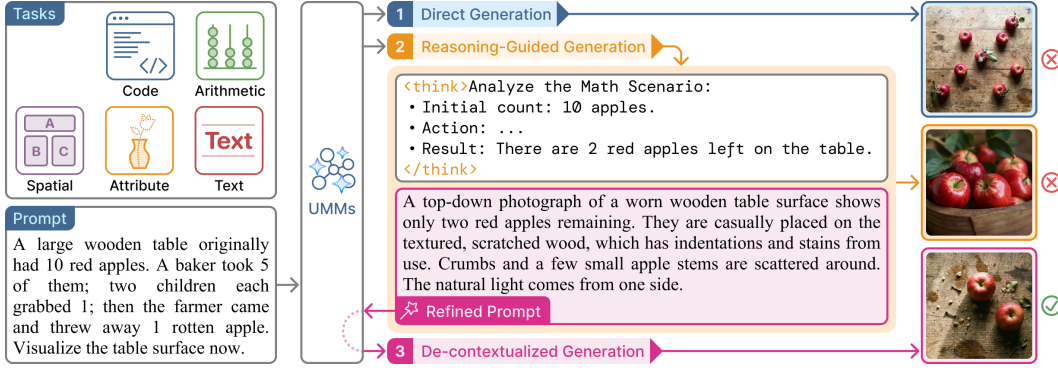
Tasks

Code

Arithmetic

A

B C

Spatial

Attribute

Text

Text

Prompt

A large wooden table originally had 10 red apples. A baker took 5 of them; two children each grabbed 1; then the farmer came and threw away 1 rotten apple. Visualize the table surface now.

UMMs

1 Direct Generation

2 Reasoning-Guided Generation

<think>Analyze the Math Scenario:
• Initial count: 10 apples.
• Action: ...
• Result: There are 2 red apples left on the table.
</think>

A top-down photograph of a worn wooden table surface shows only two red apples remaining. They are casually placed on the textured, scratched wood, which has indentations and stains from use. Crumbs and a few small apple stems are scattered around. The natural light comes from one side.

Refined Prompt

3 De-contextualized Generation